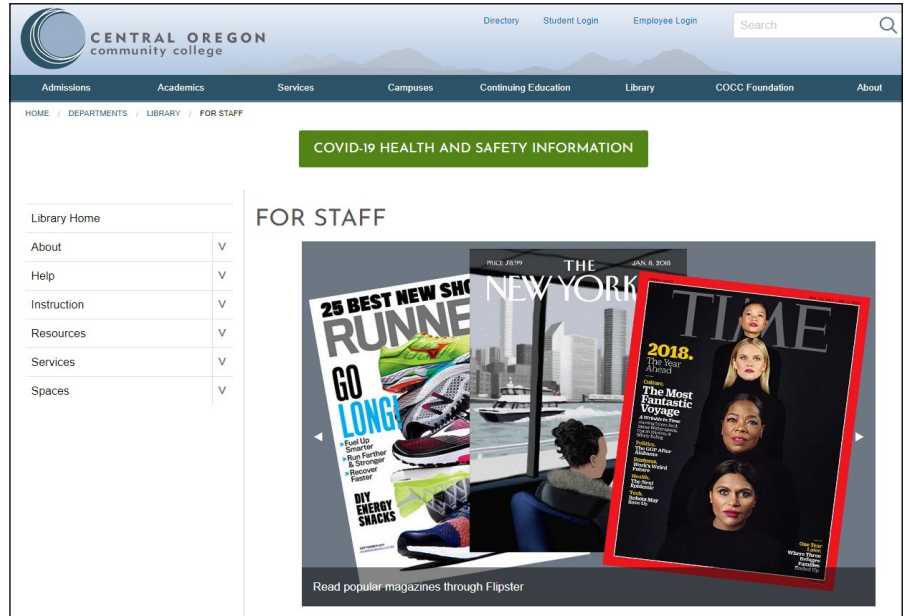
CENTRAL OREGON
community college

Directory Student Login Employee Login

Search

Admissions Academics Services Campuses Continuing Education Library COCC Foundation About

HOME / DEPARTMENTS / LIBRARY / FOR STAFF

COVID-19 HEALTH AND SAFETY INFORMATION

Library Home
About V
Help V
Instruction V
Resources V
Services V
Spaces V

FOR STAFF

25 BEST NEW SHO
RUNNE
GO LONG
Fuel Up Smarter
Run Farther & Stronger
Recover Faster
DIY ENERGY SNACKS

PRICE $8.99 THE JAN. 8, 2018
NEW YORK

TIME
2018. The Year Ahead
Culture. The Most Fantastic Voyage
Politics. The GOP After
Business. Work's Weird Future
Health. The Next Epidemic
Tech.
One Year Later.

Read popular magazines through Flipster